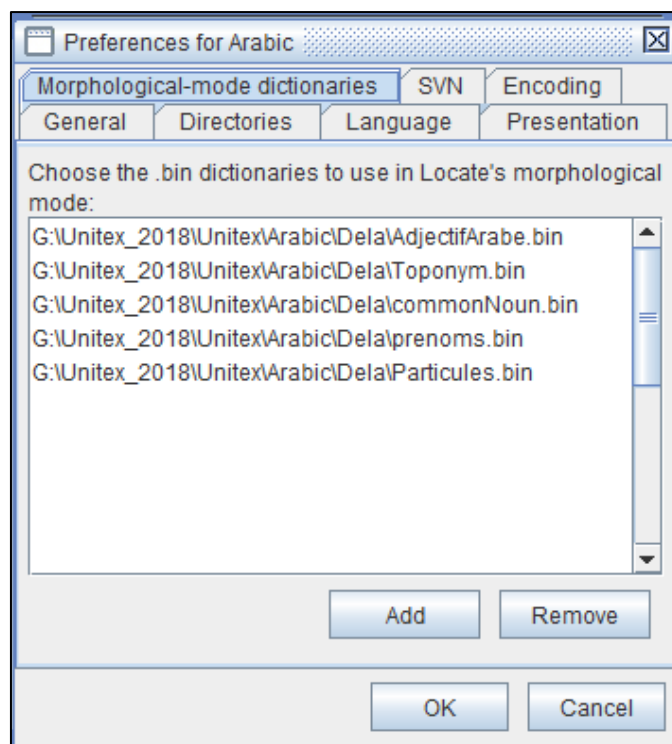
Preferences for Arabic

Morphological-mode dictionaries | SVN | Encoding
General | Directories | Language | Presentation

Choose the .bin dictionaries to use in Locate's morphological mode:

G:\Unitex_2018\Unitex\Arabic\Dela\AdjectifArabe.bin
G:\Unitex_2018\Unitex\Arabic\Dela\Toponym.bin
G:\Unitex_2018\Unitex\Arabic\Dela\commonNoun.bin
G:\Unitex_2018\Unitex\Arabic\Dela\prenoms.bin
G:\Unitex_2018\Unitex\Arabic\Dela\Particules.bin

Add
Remove

OK
Cancel